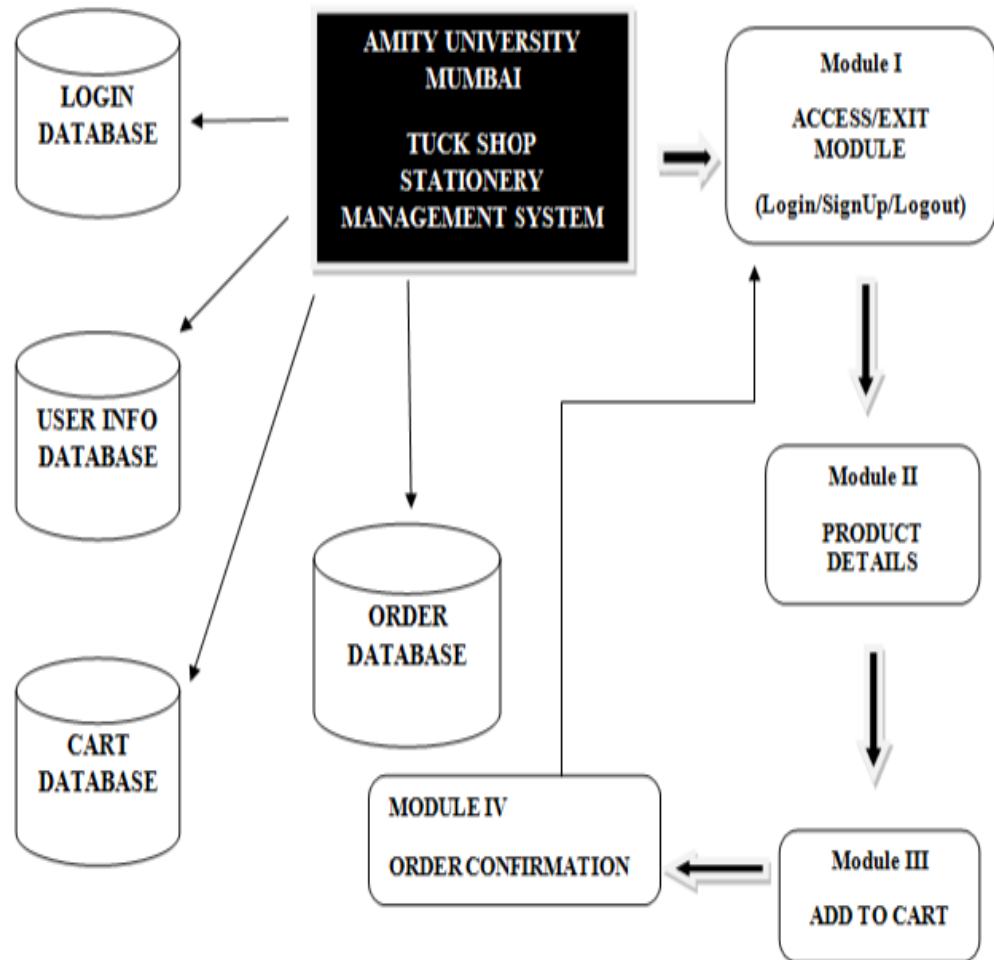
AMITY UNIVERSITY MUMBAI

TUCK SHOP STATIONERY MANAGEMENT SYSTEM

LOGIN DATABASE

Module I

ACCESS/EXIT MODULE

(Login/SignUp/Logout)

USER INFO DATABASE

Module II

PRODUCT DETAILS

ORDER DATABASE

CART DATABASE

MODULE IV

ORDER CONFIRMATION

Module III

ADD TO CART